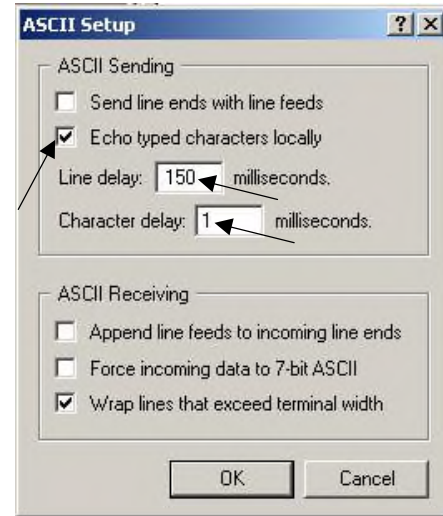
ASCII Setup

?

X

ASCII Sending

Send line ends with line feeds

Echo typed characters locally

Line delay: 150 milliseconds.

Character delay: 1 milliseconds.

ASCII Receiving

Append line feeds to incoming line ends

Force incoming data to 7-bit ASCII

Wrap lines that exceed terminal width

OK

Cancel